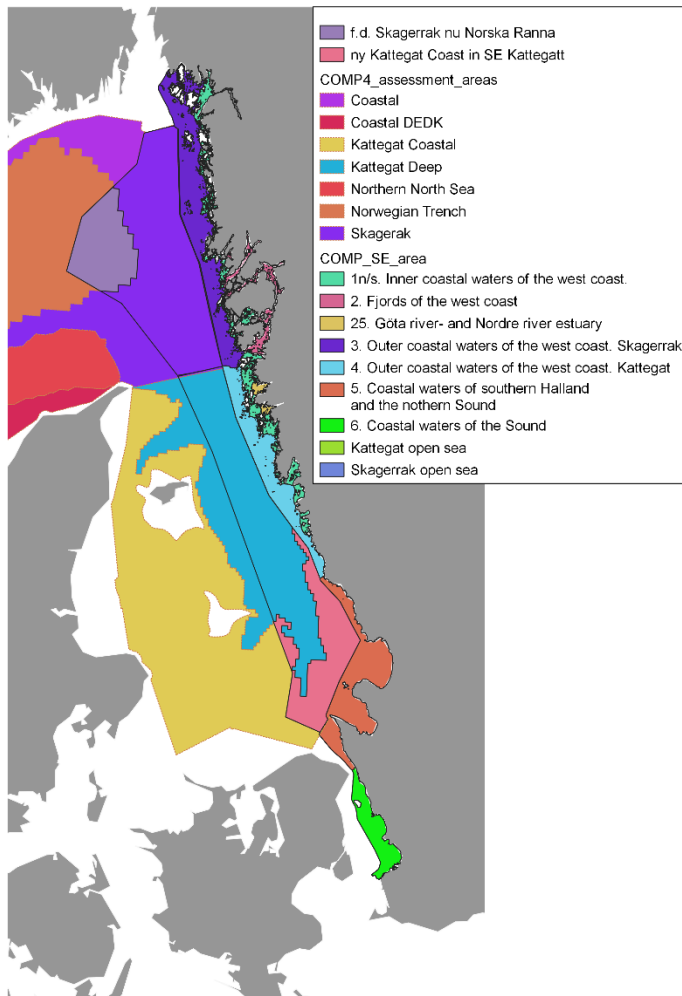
f.d. Skagerrak nu Norska Ranna
ny Kattegat Coast in SE Kattegatt
COMP4_assessment_areas
Coastal
Coastal DEDK
Kattegat Coastal
Kattegat Deep
Northern North Sea
Norwegian Trench
Skagerak
COMP_SE_area
1n/s. Inner coastal waters of the west coast.
2. Fjords of the west coast
25. Göta river- and Nordre river estuary
3. Outer coastal waters of the west coast. Skagerrak
4. Outer coastal waters of the west coast. Kattegat
5. Coastal waters of southern Halland and the nothern Sound
6. Coastal waters of the Sound
Kattegat open sea
Skagerrak open sea